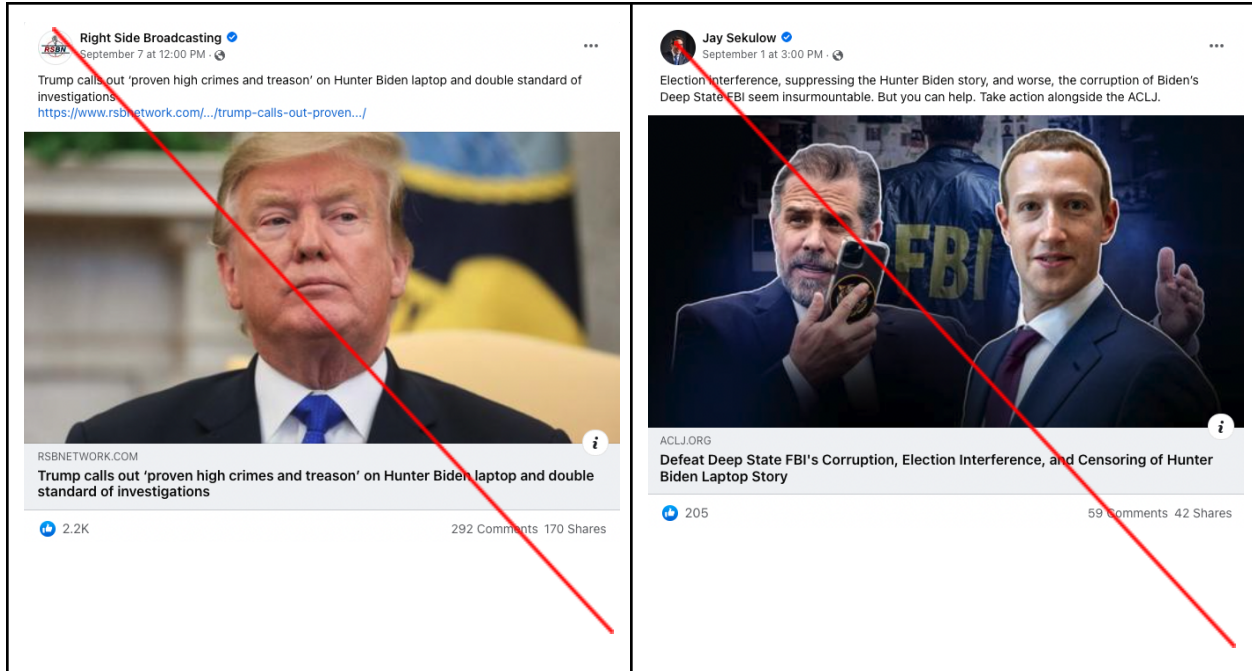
RSBN

Right Side Broadcasting
September 7 at 12:00 PM ·

...

Trump calls out 'proven high crimes and treason' on Hunter Biden laptop and double standard of investigations
https://www.rsbnetwork.com/.../trump-calls-out-proven.../

RSBNETWORK.COM
Trump calls out 'proven high crimes and treason' on Hunter Biden laptop and double standard of investigations

2.2K
292 Comments 170 Shares

Jay Sekulow
September 1 at 3:00 PM ·

...

Election interference, suppressing the Hunter Biden story, and worse, the corruption of Biden's Deep State FBI seem insurmountable. But you can help. Take action alongside the ACLJ.

FBI

ACLJ.ORG
Defeat Deep State FBI's Corruption, Election Interference, and Censoring of Hunter Biden Laptop Story

205
59 Comments 42 Shares